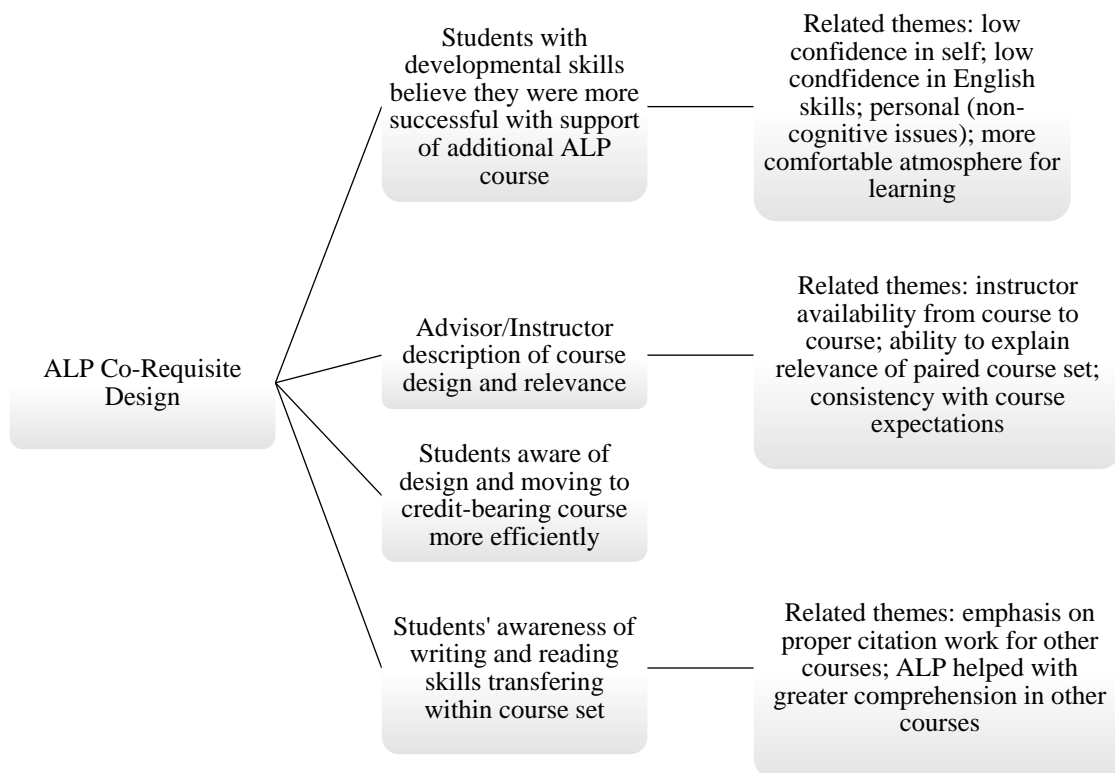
ALP Co-Requisite Design

Students with developmental skills believe they were more successful with support of additional ALP course

Related themes: low confidence in self; low condfidence in English skills; personal (non-cognitive issues); more comfortable atmosphere for learning

Advisor/Instructor description of course design and relevance

Related themes: instructor availability from course to course; ability to explain relevance of paired course set; consistency with course expectations

Students aware of design and moving to credit-bearing course more efficiently

Students' awareness of writing and reading skills transfering within course set

Related themes: emphasis on proper citation work for other courses; ALP helped with greater comprehension in other courses